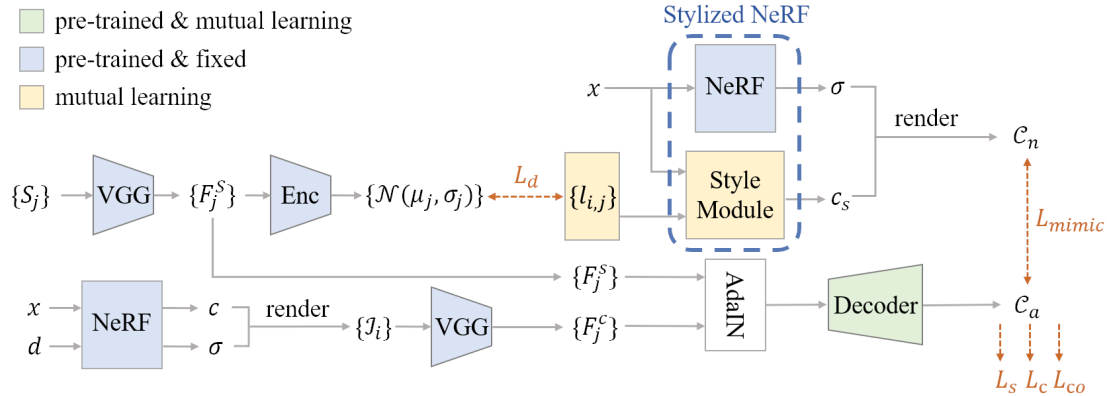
pre-trained & mutual learning

pre-trained & fixed

mutual learning

Stylized NeRF

$x$

NeRF

$\sigma$

render

$\mathcal{C}_n$

$\{S_j\}$

VGG

$\{F_j^S\}$

Enc

$\{\mathcal{N}(\mu_j, \sigma_j)\}$

$L_d$

$\{l_{i,j}\}$

Style Module

$c_s$

$L_{mimic}$

$\{F_j^s\}$

AdaIN

Decoder

$\mathcal{C}_a$

$x$

$d$

NeRF

$c$

$\sigma$

render

$\{\mathcal{J}_i\}$

VGG

$\{F_j^c\}$

$L_s$ $L_c$ $L_{co}$